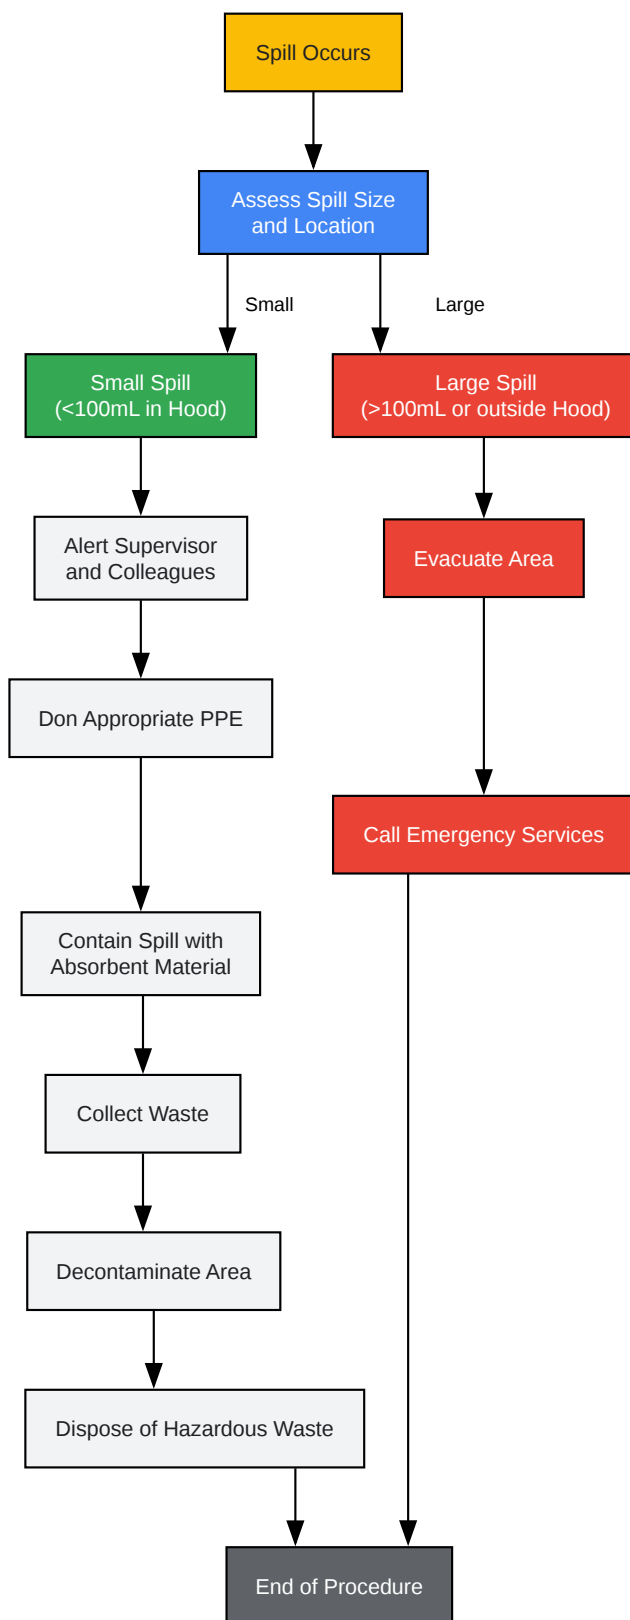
Spill Occurs

Assess Spill Size and Location

Small

Large

Small Spill (<100mL in Hood)

Large Spill (>100mL or outside Hood)

Alert Supervisor and Colleagues

Evacuate Area

Don Appropriate PPE

Call Emergency Services

Contain Spill with Absorbent Material

Collect Waste

Decontaminate Area

Dispose of Hazardous Waste

End of Procedure